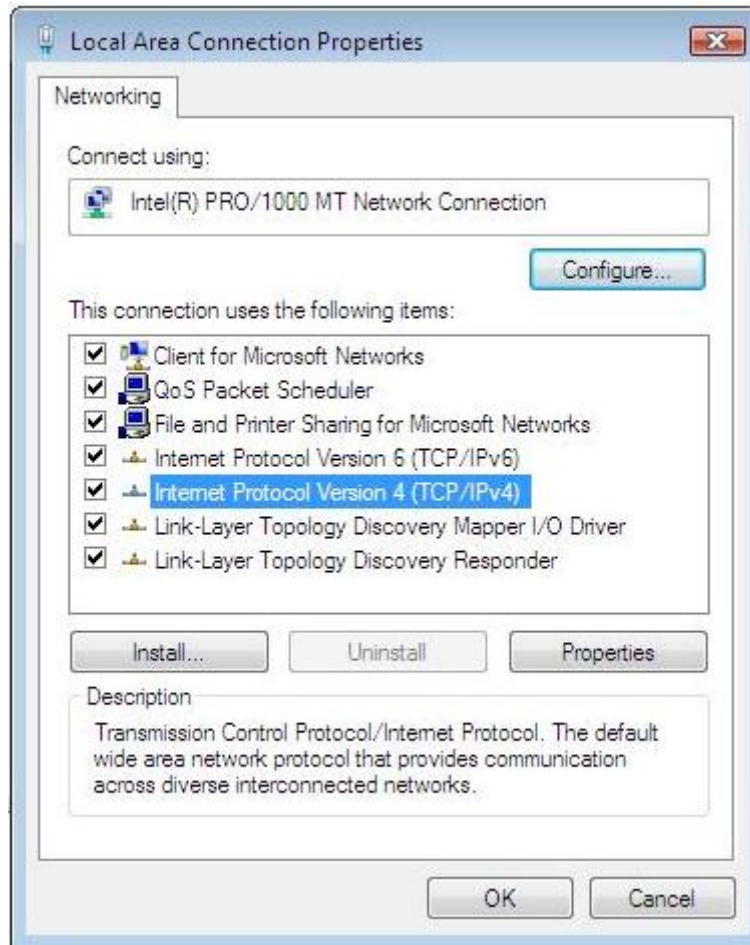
Local Area Connection Properties

Networking

Connect using:

Intel(R) PRO/1000 MT Network Connection

Configure...

This connection uses the following items:

Client for Microsoft Networks
QoS Packet Scheduler
File and Printer Sharing for Microsoft Networks
Internet Protocol Version 6 (TCP/IPv6)
Internet Protocol Version 4 (TCP/IPv4)
Link-Layer Topology Discovery Mapper I/O Driver
Link-Layer Topology Discovery Responder

Install... Uninstall Properties

Description

Transmission Control Protocol/Internet Protocol. The default wide area network protocol that provides communication across diverse interconnected networks.

OK Cancel